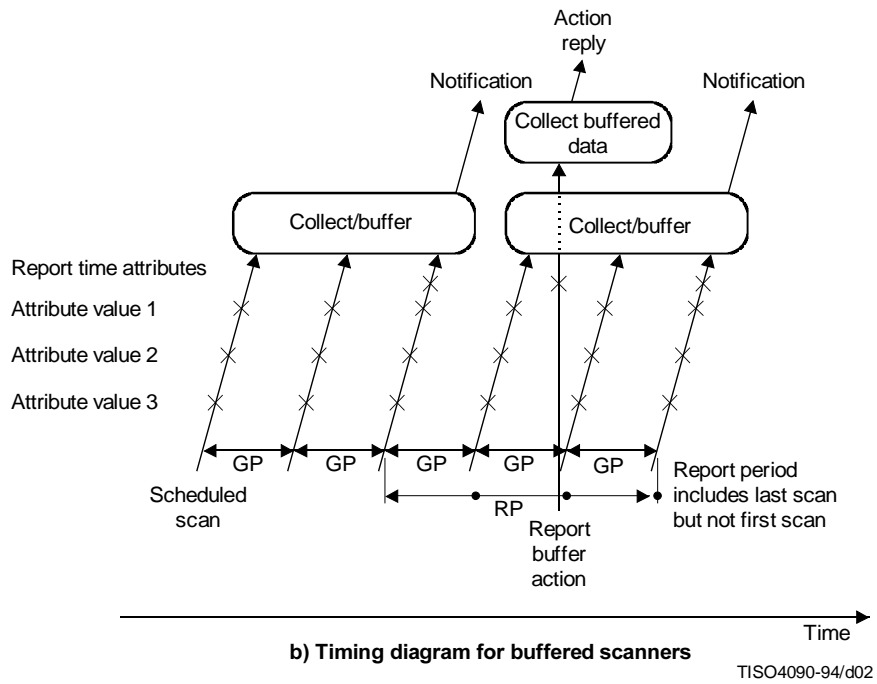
Action reply

Notification

Collect buffered data

Notification

Collect/buffer

Collect/buffer

Report time attributes

Attribute value 1

Attribute value 2

Attribute value 3

GP

GP

GP

GP

GP

Scheduled scan

RP

Report buffer action

Report period includes last scan but not first scan

Time

b) Timing diagram for buffered scanners

TISO4090-94/d02